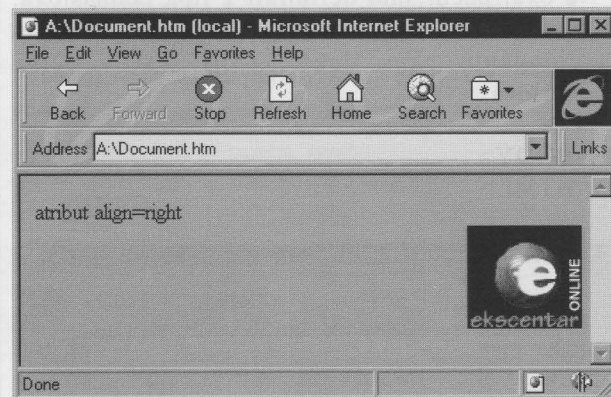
A:\Document.htm (local) - Microsoft Internet Explorer

File Edit View Go Favorites Help

Back Forward Stop Refresh Home Search Favorites

Address A:\Document.htm

Links

atribut align=right

ONLINE
ekscentar

Done